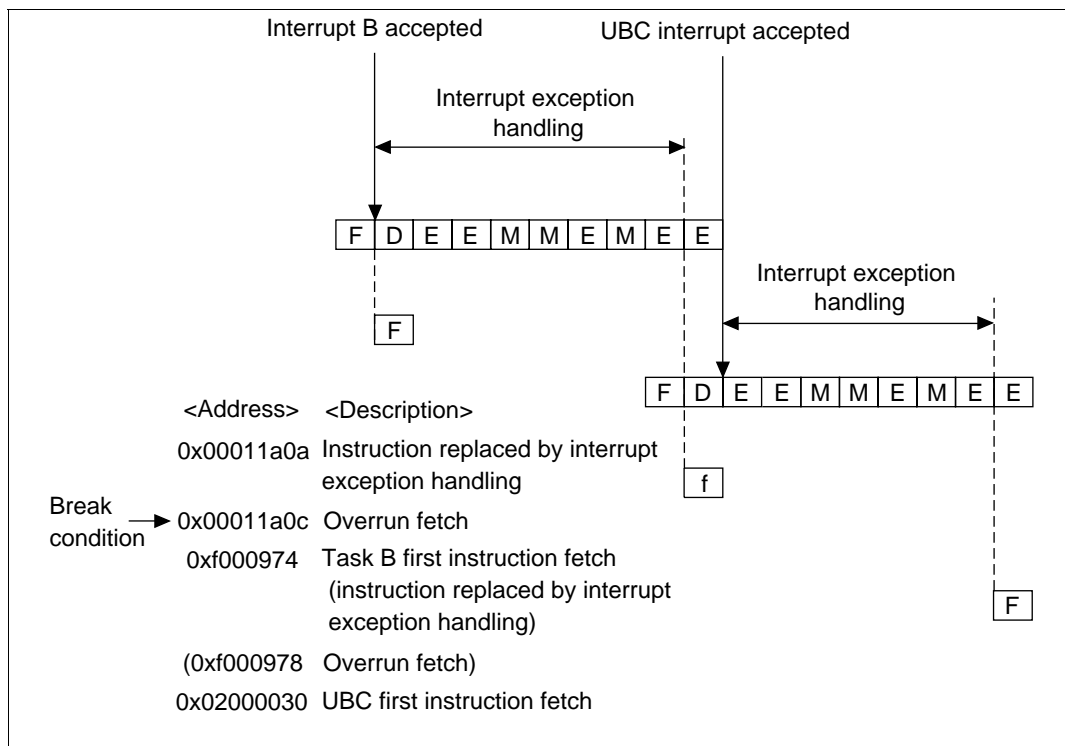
Interrupt B accepted

UBC interrupt accepted

Interrupt exception handling

F D E E M M E M E E

F

Interrupt exception handling

F D E E M M E M E E

<Address> <Description>

0x00011a0a Instruction replaced by interrupt exception handling

f

Break condition → 0x00011a0c Overrun fetch

0xf000974 Task B first instruction fetch (instruction replaced by interrupt exception handling)

F

(0xf000978 Overrun fetch)

0x02000030 UBC first instruction fetch